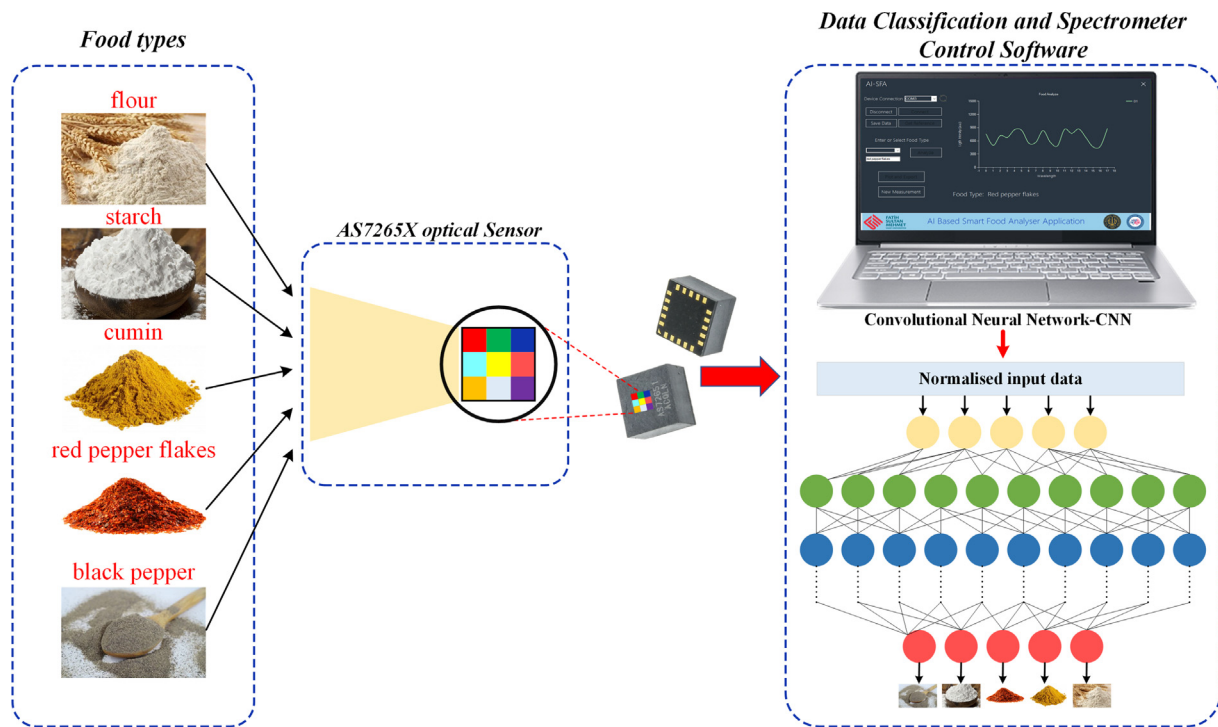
Food types

flour

starch

cumin

red pepper flakes

black pepper

AS7265X optical Sensor

Data Classification and Spectrometer Control Software

AI-SFA

Device Connection COM3

Disconnect

Save Data

Enter or Select Food Type

New Measurement

Food Analysis

Food Type: Red pepper flakes

AI Based Smart Food Analyser Application

Convolutional Neural Network-CNN

Normalised input data